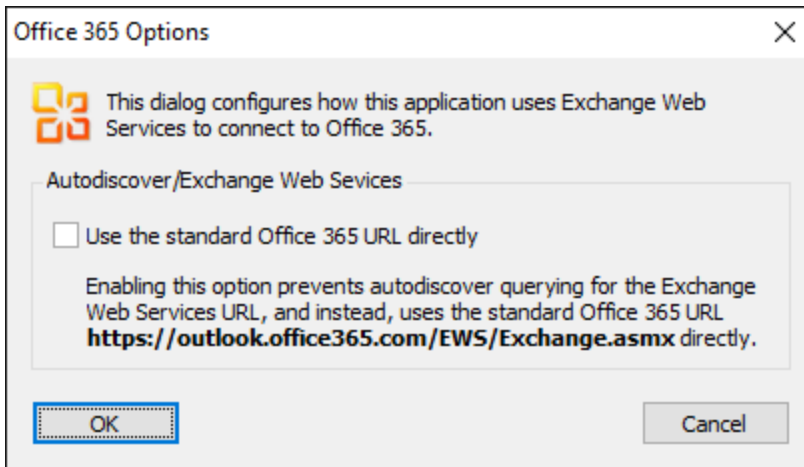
Office 365 Options

×

This dialog configures how this application uses Exchange Web Services to connect to Office 365.

Autodiscover/Exchange Web Sevices

Use the standard Office 365 URL directly

Enabling this option prevents autodiscover querying for the Exchange Web Services URL, and instead, uses the standard Office 365 URL **https://outlook.office365.com/EWS/Exchange.asmx** directly.

OK

Cancel